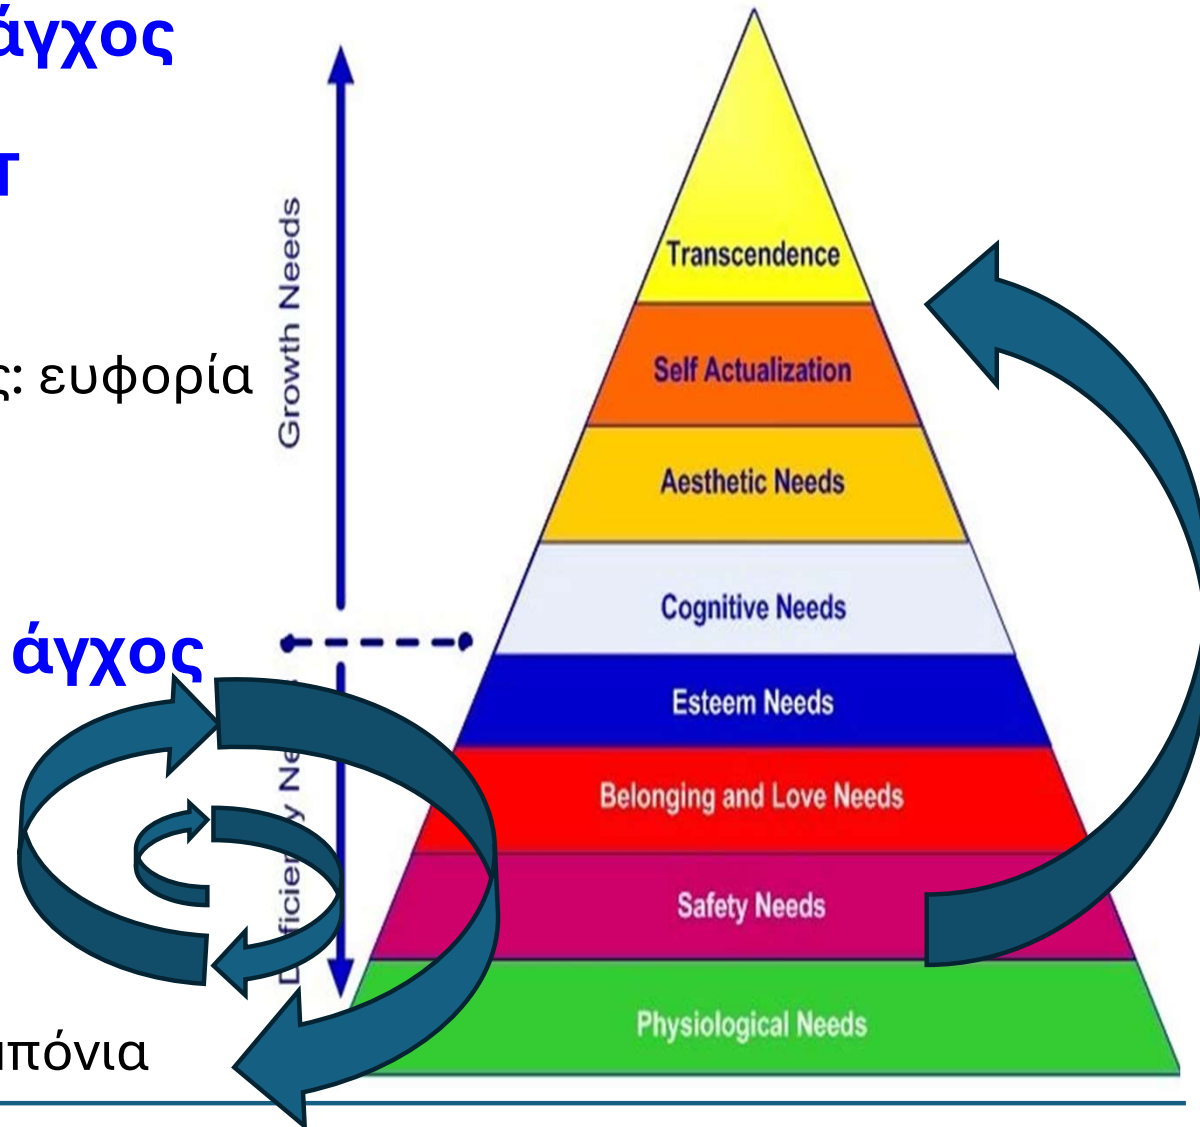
άγχος

Γ

ς: ευφορία

άγχος

ιπόνια

Growth Needs

Deficiency Ne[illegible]

Transcendence

Self Actualization

Aesthetic Needs

Cognitive Needs

Esteem Needs

Belonging and Love Needs

Safety Needs

Physiological Needs